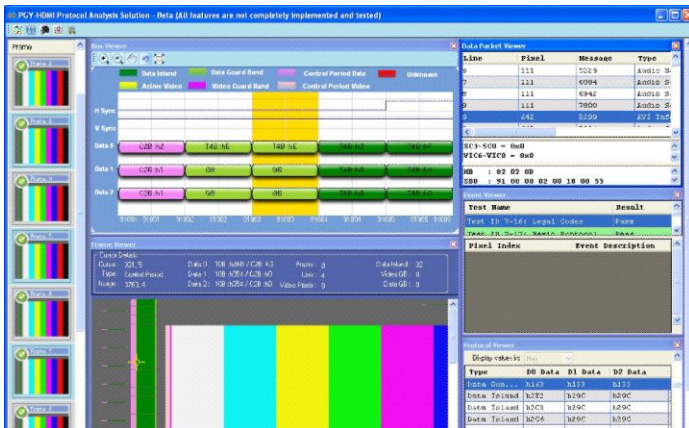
PGY-HDMI Protocol Analysis Solution - Beta (All features are not completely implemented and tested)

Frame

Frame 1
Frame 2
Frame 3
Frame 4
Frame 5
Frame 6
Frame 7

Bus Viewer

Data Island
Data Guard Band
Control Period Data
Unknown
Active Video
Video Guard Band
Control Period Video

H Sync
V Sync
Data 0
Data 1
Data 2

C2B h2
T4E hE
T4E hE
C2B h1
0B
0B
C2B h1
0B
0B

Frame Viewer

Cursor Details
Cursor: 201, 5
Type: Control Period
Image: 3761, 4
Data 0: 10B h0F4 / C2B h3
Data 1: 10B h354 / C2B h0
Data 2: 10B h354 / C2B h0
Frame: 0
Line: 4
Video Pixels: 0
Data Island: 32
Video GB: 0
Data GB: 0

Data Packet Viewer

| Line | Pixel | Message | Type |
|---|---|---|---|
| 6 | 111 | 5216 | Audio S |
| 7 | 111 | 6094 | Audio S |
| 8 | 111 | 6942 | Audio S |
| 9 | 111 | 7800 | Audio S |
| 9 | 642 | 8299 | AVI Inf |

SC3-SC0 = 0x0
VIC6-VIC0 = 0x0

HB : 82 02 0D
SB0 : 91 00 00 02 08 10 08 55

Event Viewer

| Test Name | Result |
|---|---|
| Test ID 7-16: Legal Codes | Pass |
| Test ID 7-17: Basic Protocol | Pass |

Pixel Index | Event Description

Protocol Viewer

Display values in: Hex

| Type | D0 Data | D1 Data | D2 Data |
|---|---|---|---|
| Data Con... | h163 | h133 | h133 |
| Data Island | h2E2 | h29C | h29C |
| Data Island | h2C3 | h29C | h29C |
| Data Island | h2C4 | h29C | h29C |